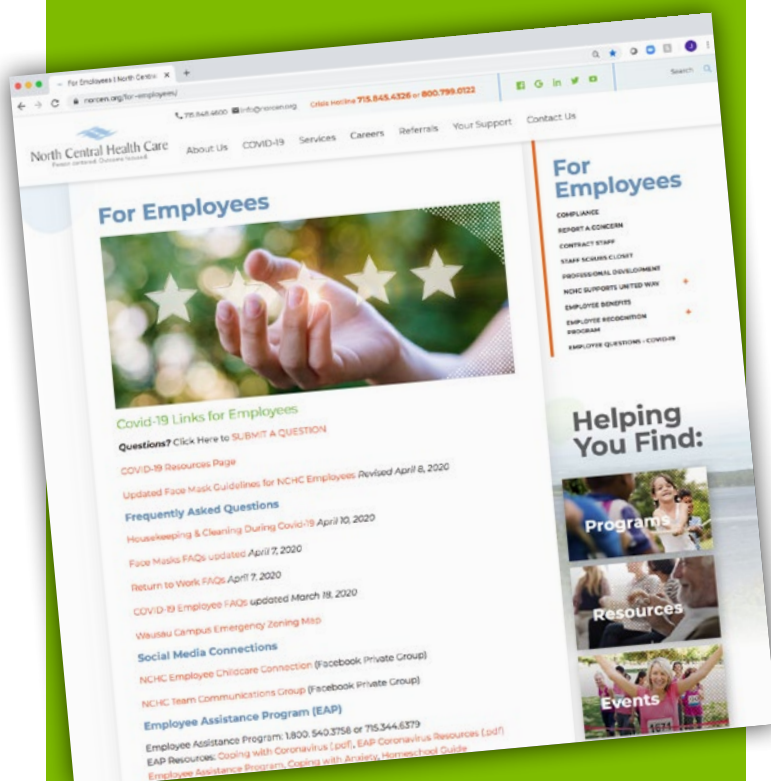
For Employees | North Central
norcen.org/for-employees/
715.848.4600 info@norcen.org Crisis Hotline 715.845.4326 or 800.799.0122
Search
North Central Health Care
About Us COVID-19 Services Careers Referrals Your Support Contact Us

For Employees

Covid-19 Links for Employees
Questions? Click Here to SUBMIT A QUESTION
COVID-19 Resources Page
Updated Face Mask Guidelines for NCHC Employees Revised April 8, 2020
Frequently Asked Questions
Housekeeping & Cleaning During Covid-19 April 10, 2020
Face Masks FAQs updated April 7, 2020
Return to Work FAQs April 7, 2020
COVID-19 Employee FAQs updated March 18, 2020
Wausau Campus Emergency Zoning Map
Social Media Connections
NCHC Employee Childcare Connection (Facebook Private Group)
NCHC Team Communications Group (Facebook Private Group)
Employee Assistance Program (EAP)
Employee Assistance Program: 1.800.540.3758 or 715.344.6379
EAP Resources: Coping with Coronavirus (.pdf), EAP Coronavirus Resources (.pdf)
Employee Assistance Program, Coping with Anxiety, Homeschool Guide

For Employees
COMPLIANCE
REPORT A CONCERN
CONTRACT STAFF
STAFF SCRUBS CLOSET
PROFESSIONAL DEVELOPMENT
NCHC SUPPORTS UNITED WAY
EMPLOYEE BENEFITS +
EMPLOYEE RECOGNITION PROGRAM +
EMPLOYEE QUESTIONS - COVID-19

Helping You Find:
Programs
Resources
Events